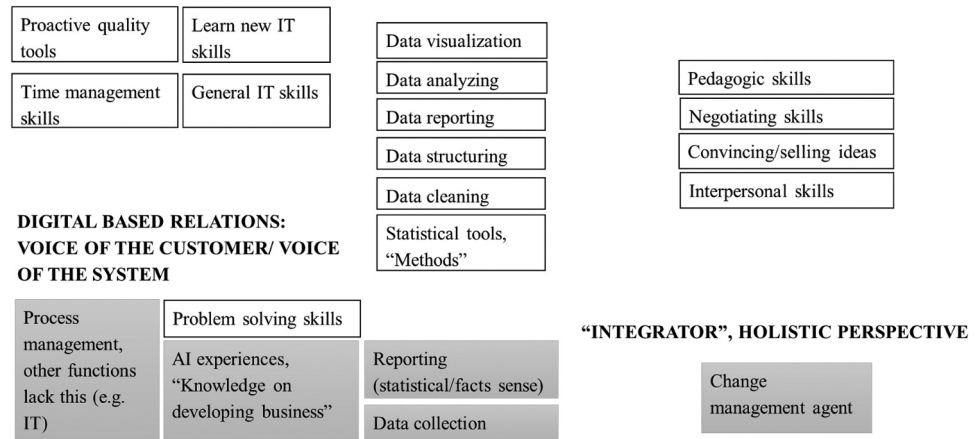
Proactive quality tools

Learn new IT skills

Time management skills

General IT skills

Data visualization

Data analyzing

Data reporting

Data structuring

Data cleaning

Statistical tools, "Methods"

Pedagogic skills

Negotiating skills

Convincing/selling ideas

Interpersonal skills

DIGITAL BASED RELATIONS: VOICE OF THE CUSTOMER/ VOICE OF THE SYSTEM

Process management, other functions lack this (e.g. IT)

Problem solving skills

AI experiences, "Knowledge on developing business"

Reporting (statistical/facts sense)

Data collection

"INTEGRATOR", HOLISTIC PERSPECTIVE

Change management agent